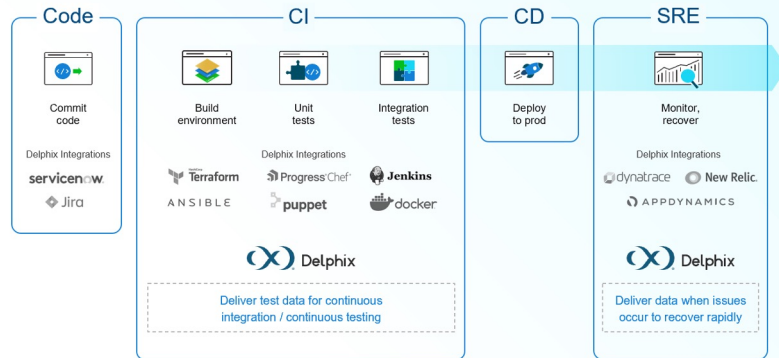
Code

Commit code

Delphix Integrations

servicenow.

Jira

CI

Build environment

Unit tests

Integration tests

Delphix Integrations

Terraform

Progress Chef

Jenkins

ANSIBLE

puppet

docker

Delphix

Deliver test data for continuous integration / continuous testing

CD

Deploy to prod

SRE

Monitor, recover

Delphix Integrations

dynatrace

New Relic.

APPDYNAMICS

Delphix

Deliver data when issues occur to recover rapidly